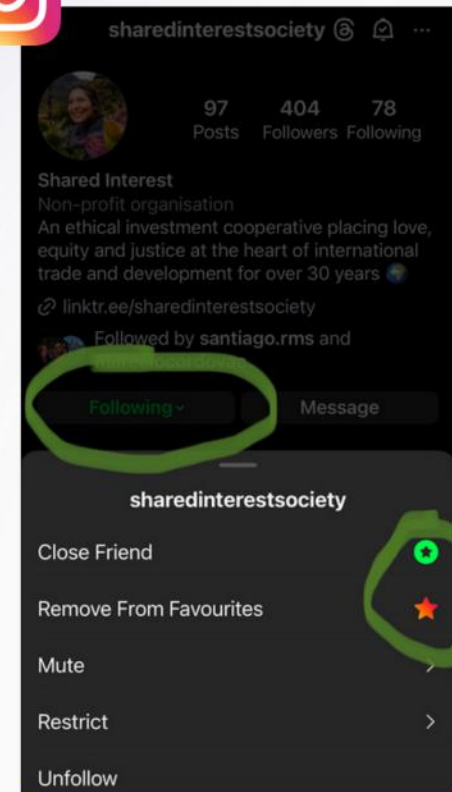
sharedinterestsociety

97 Posts
404 Followers
78 Following

Shared Interest
Non-profit organisation
An ethical investment cooperative placing love, equity and justice at the heart of international trade and development for over 30 years 🌍

linktr.ee/sharedinterestsociety

Followed by santiago.rms and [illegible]

Following
Message

sharedinterestsociety

Close Friend
Remove From Favourites
Mute
Restrict
Unfollow